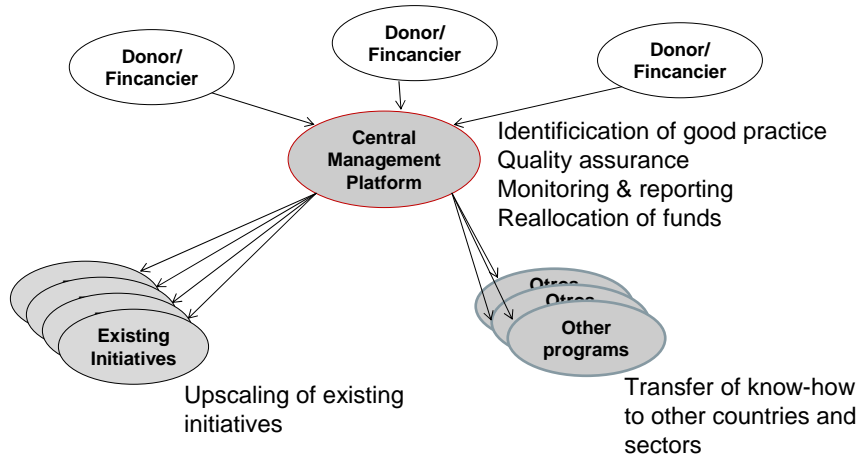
Donor/ Fincancier

Donor/ Fincancier

Donor/ Fincancier

Central Management Platform

Identificication of good practice
Quality assurance
Monitoring & reporting
Reallocation of funds

Existing Initiatives

Upscaling of existing initiatives

Otros

Otros

Other programs

Transfer of know-how to other countries and sectors